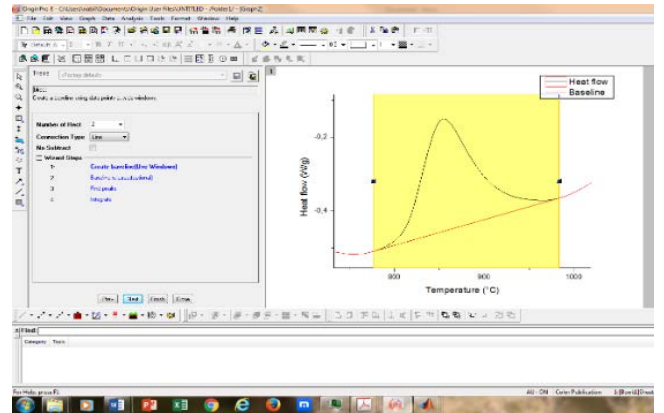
OriginPro 8 - C:\Users\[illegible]\Documents\OriginLab\Origin User Files\UNTITLED - /Folder1/ - [Graph2]

File Edit View Graph Data Analysis Tools Format Window Help

Theme <Factory default>

Create a baseline using data points or with windows

Number of Hint 2

Connection Type Line

No Subtract

Wizard Steps

1 Create baseline(Use Windows)

2 Baseline is created/ended

3 Find peaks

4 Integrate

Prev Next Finish Close

Heat flow
Baseline

-0.2

-0.4

Heat flow (W/g)

800

900

1000

Temperature (°C)

Category Topic

For Help, press F1

AU : ON Color Publication 1:[Book1]Sheet1